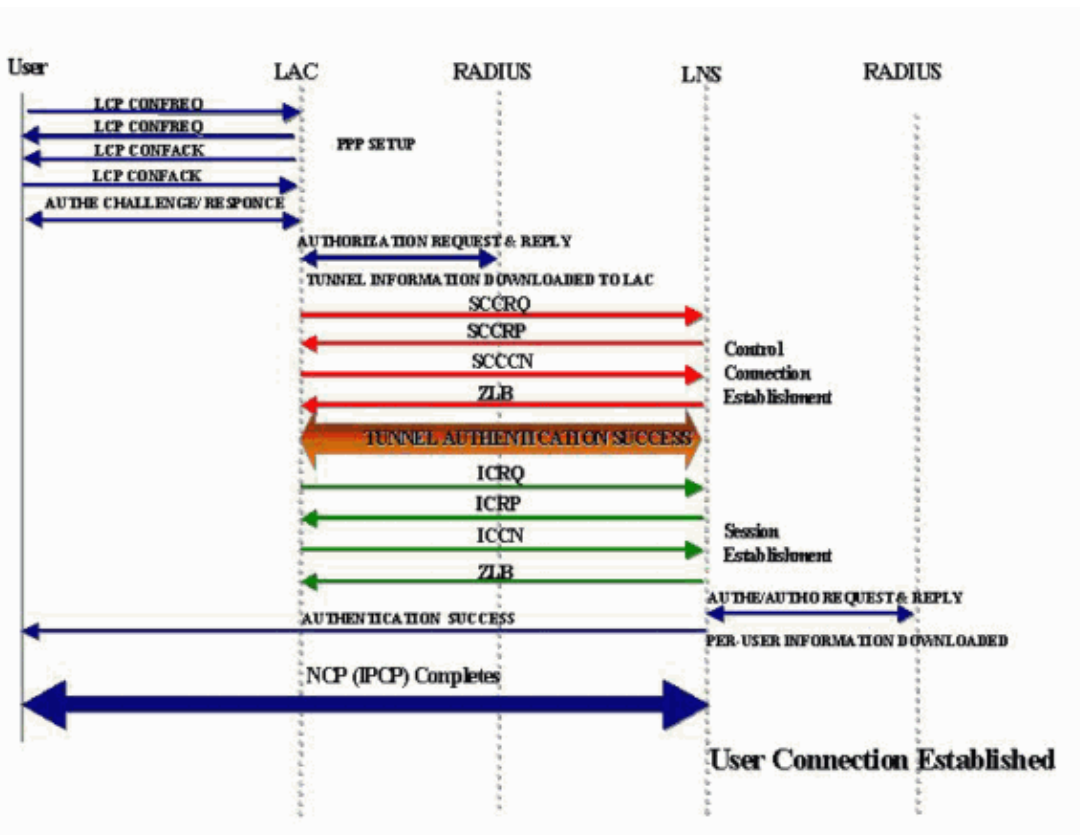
User
LAC
RADIUS
LNS
RADIUS

LCP CONFREQ
LCP CONFREQ
LCP CONFACK
LCP CONFACK
PPP SETUP
AUTHE CHALLENGE/ RESPONCE
AUTHORIZATION REQUEST & REPLY
TUNNEL INFORMATION DOWNLOADED TO LAC
SCCRQ
SCCRP
SCCCN
ZLB
Control Connection Establishment
TUNNEL AUTHENTICATION SUCCESS
ICRQ
ICRP
ICCN
ZLB
Session Establishment
AUTHE/AUTHO REQUEST & REPLY
AUTHENTICATION SUCCESS
PER-USER INFORMATION DOWNLOADED
NCP (IPCP) Completes
User Connection Established